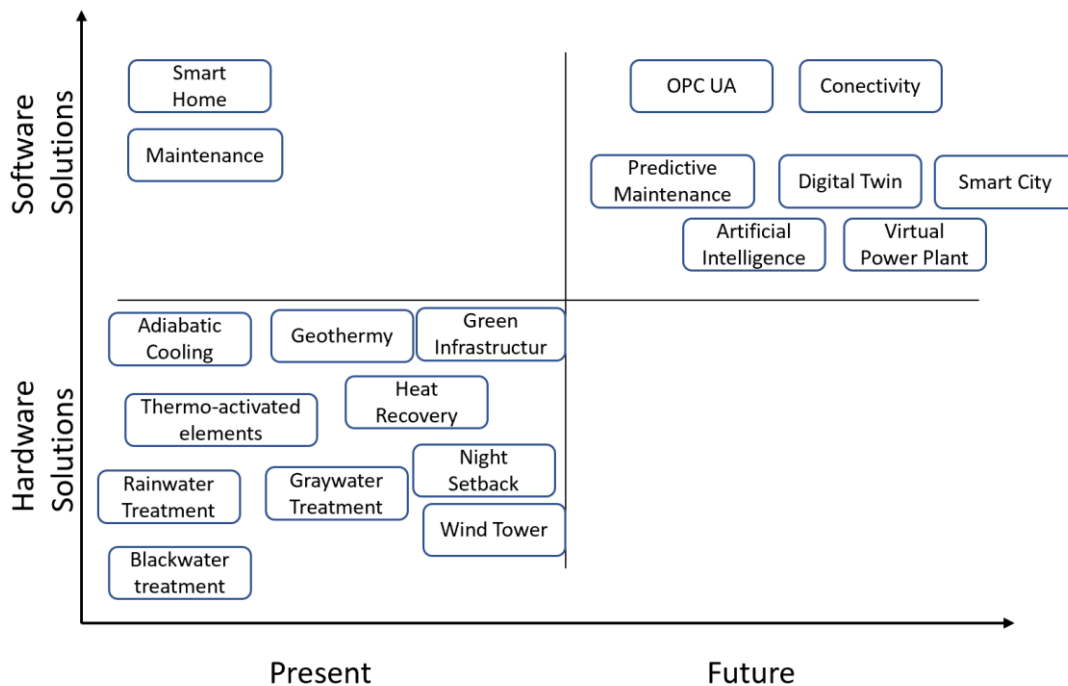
Software Solutions

Smart Home

Maintenance

OPC UA

Conectivity

Predictive Maintenance

Digital Twin

Smart City

Artificial Intelligence

Virtual Power Plant

Hardware Solutions

Adiabatic Cooling

Geothermy

Green Infrastructur

Thermo-activated elements

Heat Recovery

Night Setback

Rainwater Treatment

Graywater Treatment

Wind Tower

Blackwater treatment

Present

Future